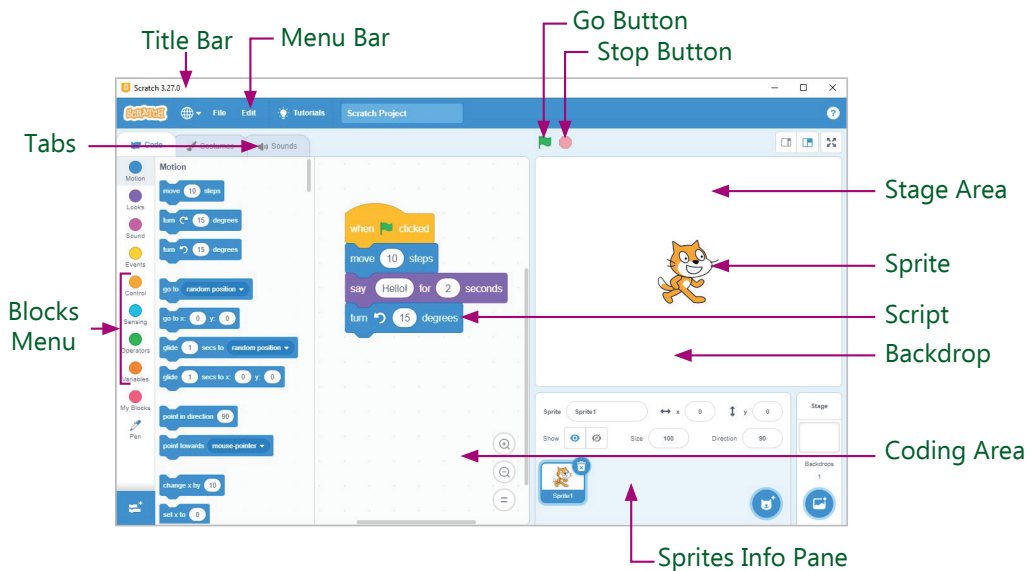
Title Bar
Menu Bar
Go Button
Stop Button

Scratch 3.27.0

SCRATCH File Edit Tutorials Scratch Project

?

Tabs

Code Costumes Sounds

Motion

Motion
Looks
Sound
Events
Control
Sensing
Operators
Variables
My Blocks
Pen

Blocks Menu

move 10 steps
turn 15 degrees
turn 15 degrees
go to random position
go to x: 0 y: 0
glide 1 secs to random position
glide 1 secs to x: 0 y: 0
point in direction 90
point towards mouse-pointer
change x by 10
set x to 0

when clicked
move 10 steps
say Hello! for 2 seconds
turn 15 degrees

Stage Area
Sprite
Script
Backdrop
Coding Area

Sprite Sprite1 x 0 y 0
Show Size 100 Direction 90
Sprite1

Stage
Backdrops
1

Sprites Info Pane